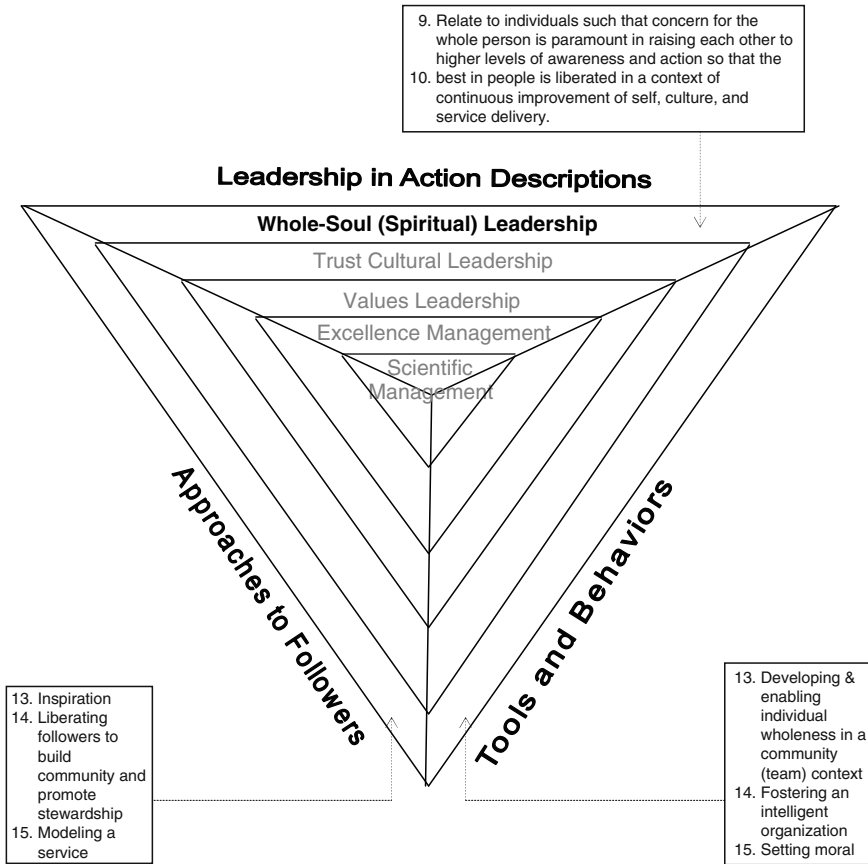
9. Relate to individuals such that concern for the whole person is paramount in raising each other to higher levels of awareness and action so that the
10. best in people is liberated in a context of continuous improvement of self, culture, and service delivery.

Leadership in Action Descriptions

Whole-Soul (Spiritual) Leadership

Trust Cultural Leadership

Values Leadership

Excellence Management

Scientific Management

Approaches to Followers

Tools and Behaviors

13. Inspiration
14. Liberating followers to build community and promote stewardship
15. Modeling a service

13. Developing & enabling individual wholeness in a community (team) context
14. Fostering an intelligent organization
15. Setting moral